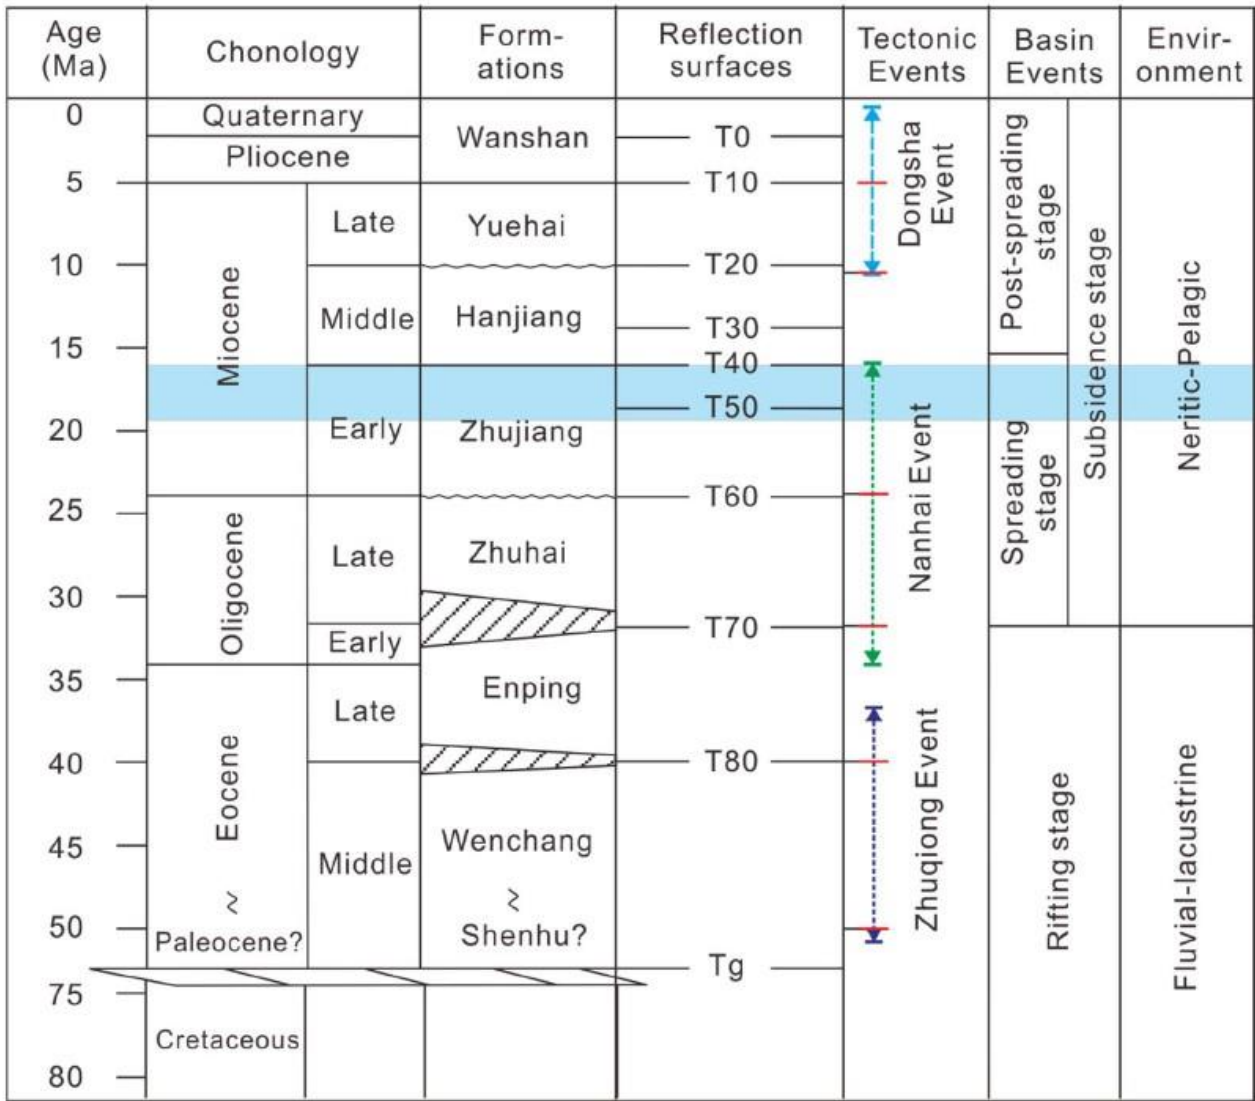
| Age (Ma) | Chonology | | Formations | Reflection surfaces | Tectonic Events | Basin Events | | Environment |
|---|---|---|---|---|---|---|---|---|
| 0 | Quaternary | | Wanshan | T0 | Dongsha Event | Post-spreading stage | Subsidence stage | Neritic-Pelagic |
| | Pliocene | | | | | | | |
| 5 | Miocene | Late | Yuehai | T10 | | | | |
| 10 | | Middle | Hanjiang | T20 | | | | |
| 15 | | | | T30 | | | | |
| | | Early | Zhujiang | T40 | Nanhai Event | Spreading stage | | |
| 20 | | | | T50 | | | | |
| 25 | Oligocene | Late | Zhuhai | T60 | | | | |
| 30 | | Early | | T70 | | | | |
| 35 | Eocene ≀ Paleocene? | Late | Enping | | Zhuqiong Event | Rifting stage | | Fluvial-lacustrine |
| 40 | | | | T80 | | | | |
| 45 | | Middle | Wenchang ≀ Shenhu? | | | | | |
| 50 | | | | Tg | | | | |
| 75 | Cretaceous | | | | | | | |
| 80 | | | | | | | | |